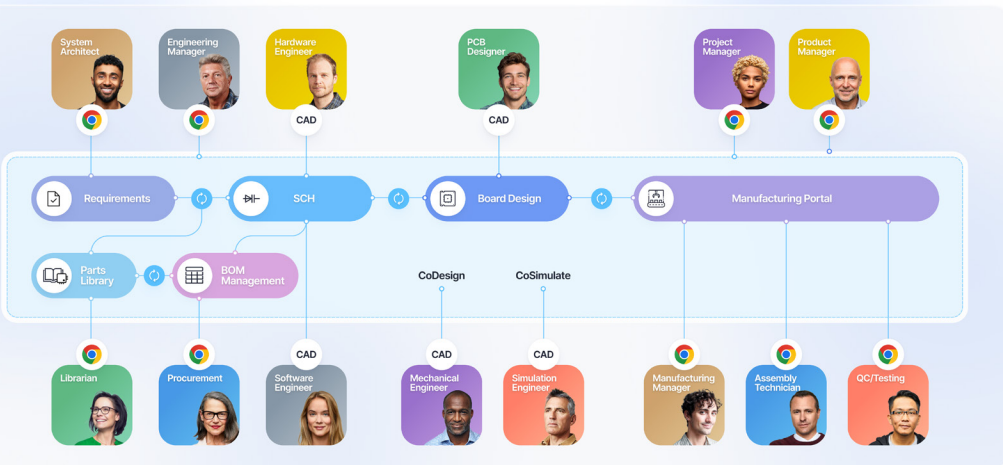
System Architect

Engineering Manager

Hardware Engineer

CAD

PCB Designer

CAD

Project Manager

Product Manager

Requirements

SCH

Board Design

Manufacturing Portal

Parts Library

BOM Management

CoDesign

CoSimulate

CAD

CAD

CAD

Librarian

Procurement

Software Engineer

Mechanical Engineer

Simulation Engineer

Manufacturing Manager

Assembly Technician

QC/Testing